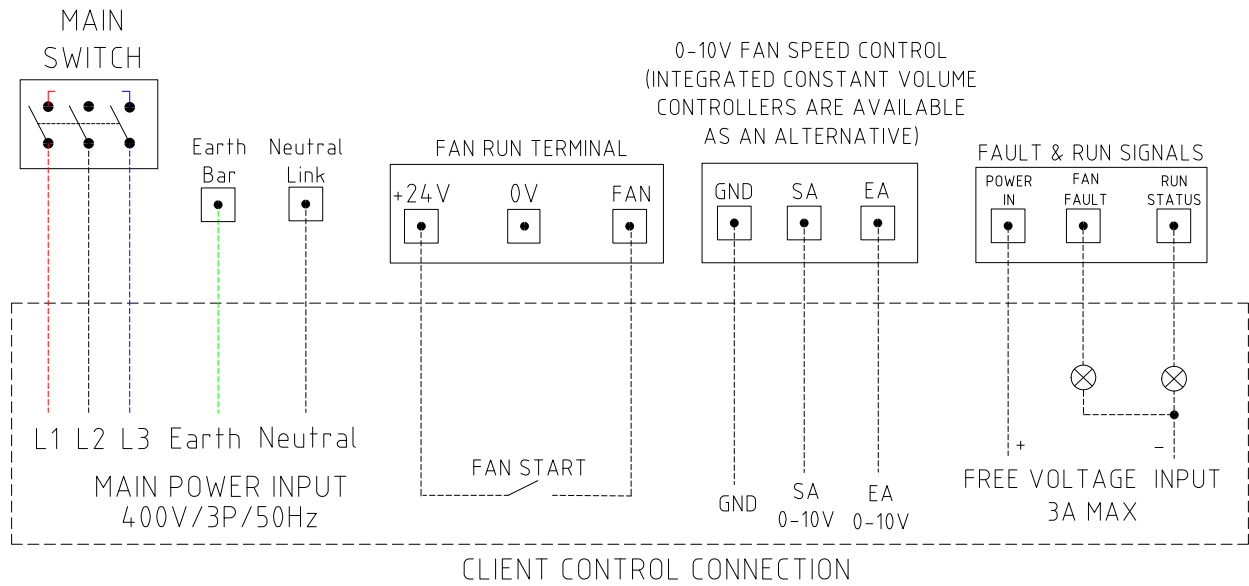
MAIN SWITCH

Earth Bar

Neutral Link

FAN RUN TERMINAL

+24V 0V FAN

0-10V FAN SPEED CONTROL (INTEGRATED CONSTANT VOLUME CONTROLLERS ARE AVAILABLE AS AN ALTERNATIVE)

GND SA EA

FAULT & RUN SIGNALS

POWER IN

FAN FAULT

RUN STATUS

L1 L2 L3 Earth Neutral

MAIN POWER INPUT 400V/3P/50Hz

FAN START

GND

SA 0-10V

EA 0-10V

+

–

FREE VOLTAGE INPUT 3A MAX

CLIENT CONTROL CONNECTION